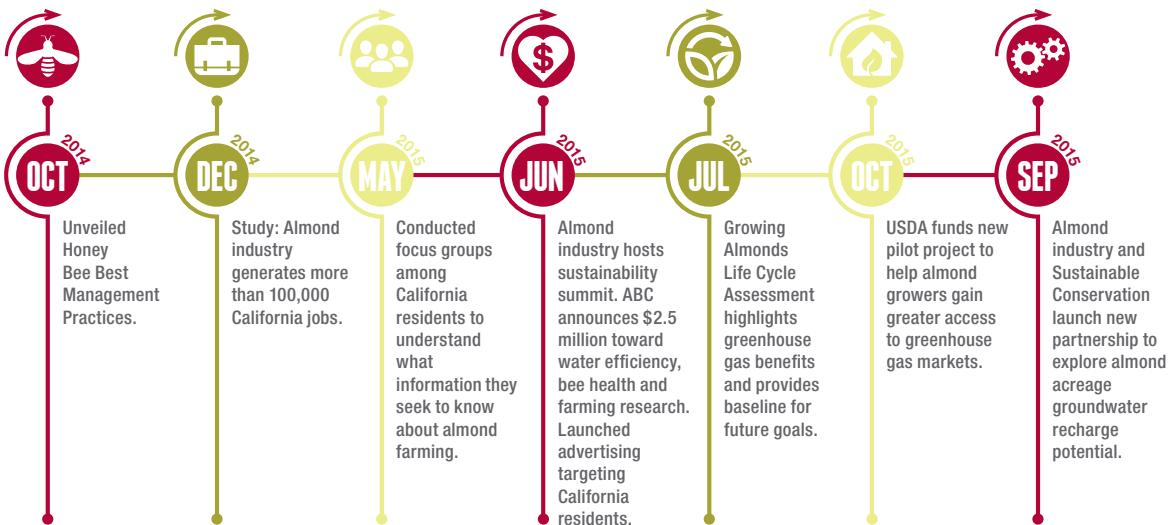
OCT 2014
Unveiled Honey Bee Best Management Practices.

DEC 2014
Study: Almond industry generates more than 100,000 California jobs.

MAY 2015
Conducted focus groups among California residents to understand what information they seek to know about almond farming.

JUN 2015
Almond industry hosts sustainability summit. ABC announces $2.5 million toward water efficiency, bee health and farming research. Launched advertising targeting California residents.

JUL 2015
Growing Almonds Life Cycle Assessment highlights greenhouse gas benefits and provides baseline for future goals.

OCT 2015
USDA funds new pilot project to help almond growers gain greater access to greenhouse gas markets.

SEP 2015
Almond industry and Sustainable Conservation launch new partnership to explore almond acreage groundwater recharge potential.